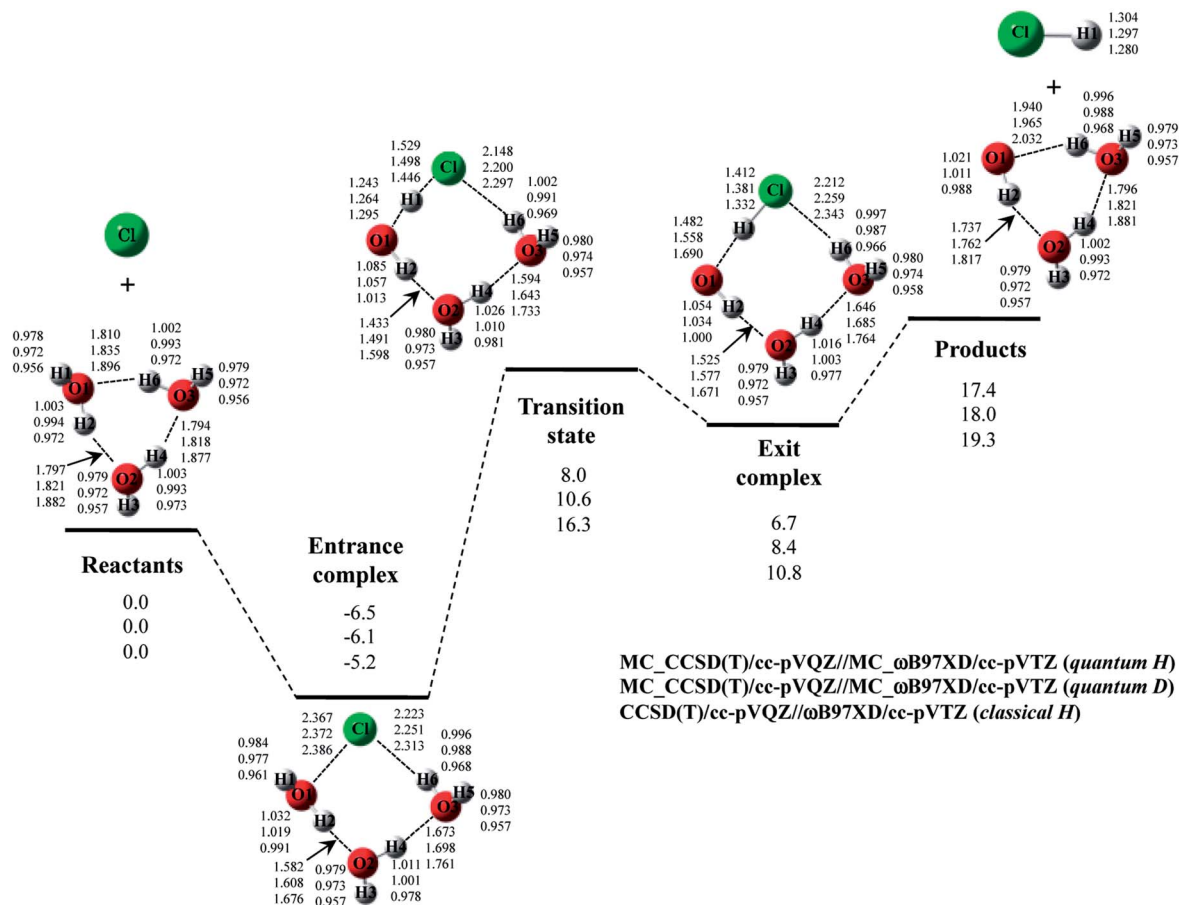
Cl H1 1.304 1.297 1.280

+

Cl

+

0.978 0.972 0.956

1.810 1.835 1.896

1.002 0.993 0.972

H1 O1 H6 O3 H5

0.979 0.972 0.956

1.003 0.994 0.972

H2

1.794 1.818 1.877

H4

1.797 1.821 1.882

0.979 0.972 0.957

O2 H3

1.003 0.993 0.973

Reactants

0.0
0.0
0.0

1.529 1.498 1.446

Cl

2.148 2.200 2.297

1.243 1.264 1.295

H1

1.002 0.991 0.969

H6

O1

O3 H5

0.980 0.974 0.957

1.085 1.057 1.013

H2

1.594 1.643 1.733

H4

1.433 1.491 1.598

0.980 0.973 0.957

O2 H3

1.026 1.010 0.981

Entrance complex

-6.5
-6.1
-5.2

Transition state

8.0
10.6
16.3

1.412 1.381 1.332

Cl

2.212 2.259 2.343

1.482 1.558 1.690

H1

0.997 0.987 0.966

H6

O1

O3 H5

0.980 0.974 0.958

1.054 1.034 1.000

H2

1.646 1.685 1.764

H4

1.525 1.577 1.671

0.979 0.972 0.957

O2 H3

1.016 1.003 0.977

Exit complex

6.7
8.4
10.8

1.940 1.965 2.032

0.996 0.988 0.968

1.021 1.011 0.988

O1 H6 O3 H5

0.979 0.973 0.957

H2

1.796 1.821 1.881

1.737 1.762 1.817

H4

O2 H3

1.002 0.993 0.972

0.979 0.972 0.957

Products

17.4
18.0
19.3

2.367 2.372 2.386

Cl

2.223 2.251 2.313

0.984 0.977 0.961

0.996 0.988 0.968

H1

H6

O1

O3 H5

0.980 0.973 0.957

1.032 1.019 0.991

H2

1.673 1.698 1.761

H4

1.582 1.608 1.676

0.979 0.973 0.957

O2 H3

1.011 1.001 0.978

MC_CCSD(T)/cc-pVQZ//MC_ωB97XD/cc-pVTZ (*quantum H*)
MC_CCSD(T)/cc-pVQZ//MC_ωB97XD/cc-pVTZ (*quantum D*)
CCSD(T)/cc-pVQZ//ωB97XD/cc-pVTZ (*classical H*)